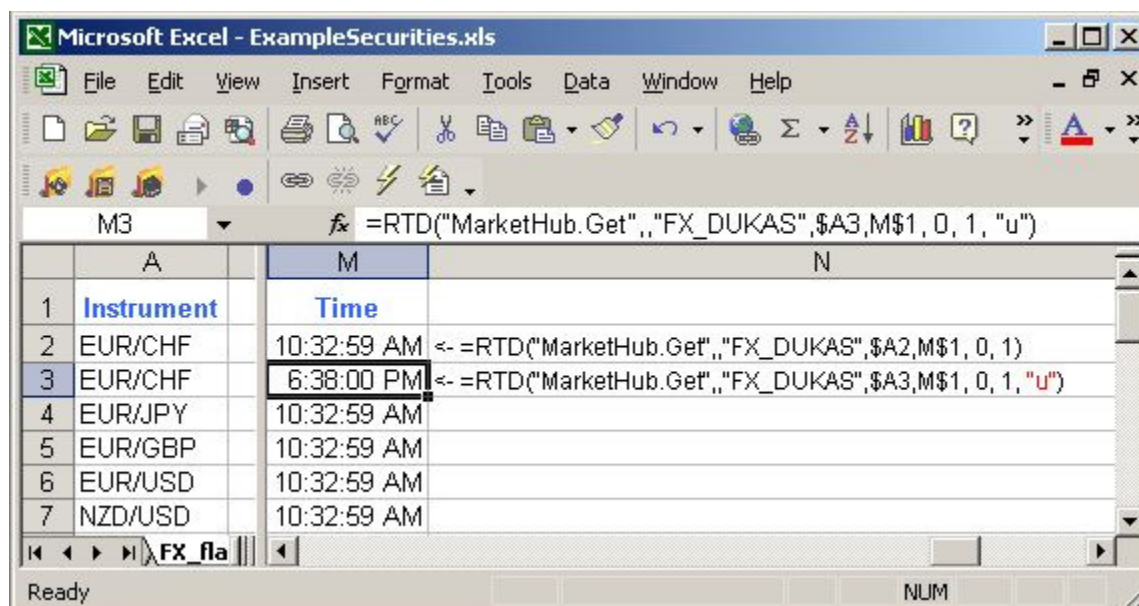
Microsoft Excel - ExampleSecurities.xls

File Edit View Insert Format Tools Data Window Help

M3 $f_x$ =RTD("MarketHub.Get",,"FX_DUKAS",$A3,M$1, 0, 1, "u")

| | A | | M | N |
|---|---|---|---|---|
| 1 | Instrument | | Time | |
| 2 | EUR/CHF | | 10:32:59 AM | <- =RTD("MarketHub.Get",,"FX_DUKAS",$A2,M$1, 0, 1) |
| 3 | EUR/CHF | | 6:38:00 PM | <- =RTD("MarketHub.Get",,"FX_DUKAS",$A3,M$1, 0, 1, "u") |
| 4 | EUR/JPY | | 10:32:59 AM | |
| 5 | EUR/GBP | | 10:32:59 AM | |
| 6 | EUR/USD | | 10:32:59 AM | |
| 7 | NZD/USD | | 10:32:59 AM | |

FX_fla

Ready NUM